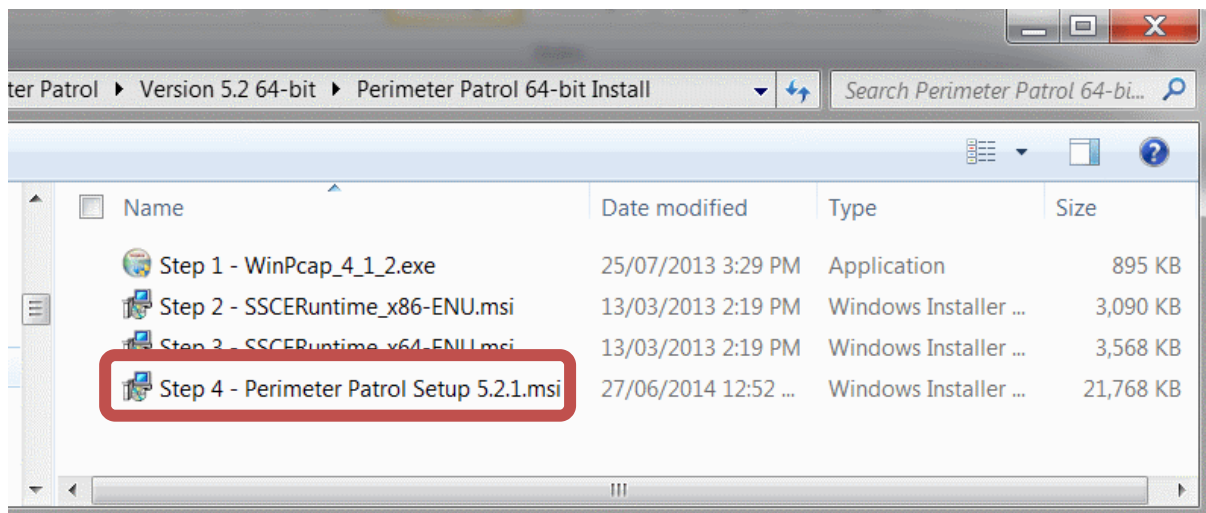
ter Patrol ▸ Version 5.2 64-bit ▸ Perimeter Patrol 64-bit Install

Search Perimeter Patrol 64-bi...

| Name | Date modified | Type | Size |
|---|---|---|---|
| Step 1 - WinPcap_4_1_2.exe | 25/07/2013 3:29 PM | Application | 895 KB |
| Step 2 - SSCERuntime_x86-ENU.msi | 13/03/2013 2:19 PM | Windows Installer ... | 3,090 KB |
| Step 3 - SSCERuntime_x64-ENU.msi | 13/03/2013 2:19 PM | Windows Installer ... | 3,568 KB |
| Step 4 - Perimeter Patrol Setup 5.2.1.msi | 27/06/2014 12:52 ... | Windows Installer ... | 21,768 KB |